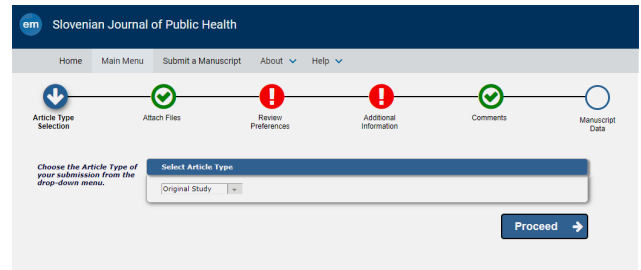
em Slovenian Journal of Public Health

Home Main Menu Submit a Manuscript About Help

Article Type Selection
Attach Files
Review Preferences
Additional Information
Comments
Manuscript Data

Choose the Article Type of your submission from the drop-down menu.

Select Article Type

Original Study

Proceed